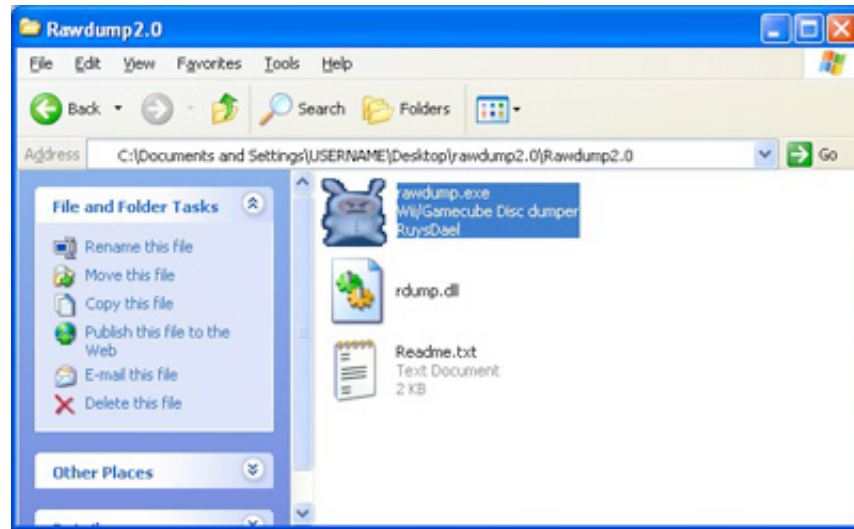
Rawdump2.0

File Edit View Favorites Tools Help

Back Search Folders

Address C:\Documents and Settings\USERNAME\Desktop\rawdump2.0\Rawdump2.0 Go

File and Folder Tasks

Rename this file
Move this file
Copy this file
Publish this file to the Web
E-mail this file
Delete this file

Other Places

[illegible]

rawdump.exe
Wii/Gamecube Disc dumper
RuysDael

rdump.dll

Readme.txt
Text Document
2 KB